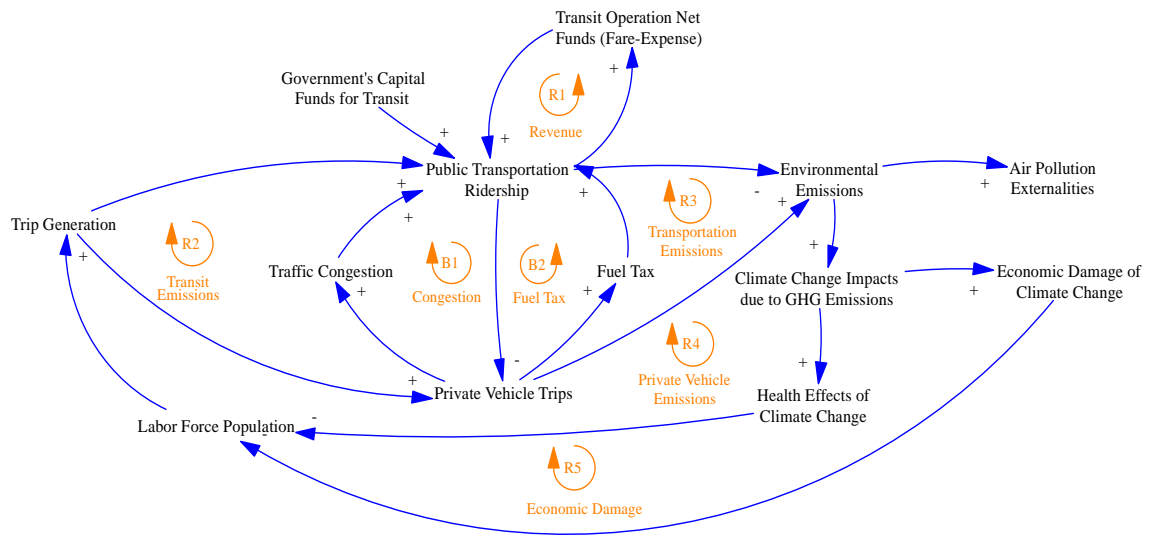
Transit Operation Net Funds (Fare-Expense)

+

R1

Revenue

Government's Capital Funds for Transit

+

+

Public Transportation Ridership

Environmental Emissions

Air Pollution Externalities

+

-

+

+

R3

Transportation Emissions

Trip Generation

R2

Transit Emissions

+

+

+

Traffic Congestion

B1

Congestion

B2

Fuel Tax

Fuel Tax

+

+

Climate Change Impacts due to GHG Emissions

Economic Damage of Climate Change

+

+

+

+

-

R4

Private Vehicle Emissions

+

Private Vehicle Trips

Health Effects of Climate Change

Labor Force Population

-

-

R5

Economic Damage